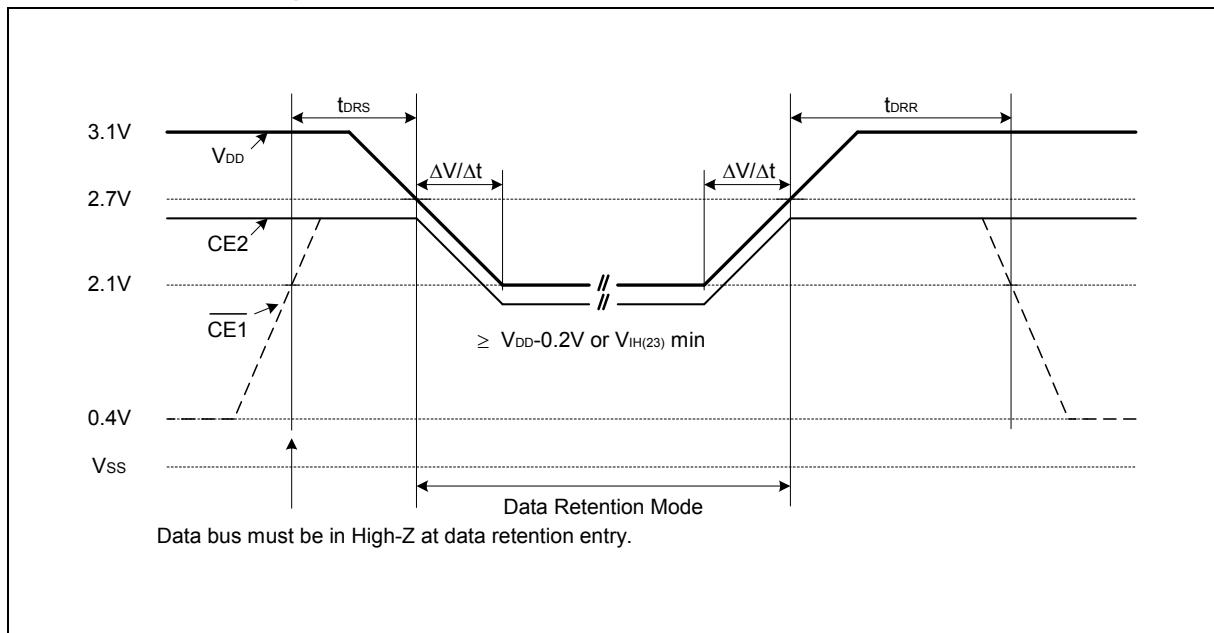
$t_{DRS}$

$t_{DRR}$

3.1V

$V_{DD}$

$\Delta V/\Delta t$

$\Delta V/\Delta t$

2.7V

CE2

2.1V

$\overline{CE1}$

$\geq$ $V_{DD}$-0.2V or $V_{IH(23)}$ min

0.4V

$V_{SS}$

Data Retention Mode

Data bus must be in High-Z at data retention entry.